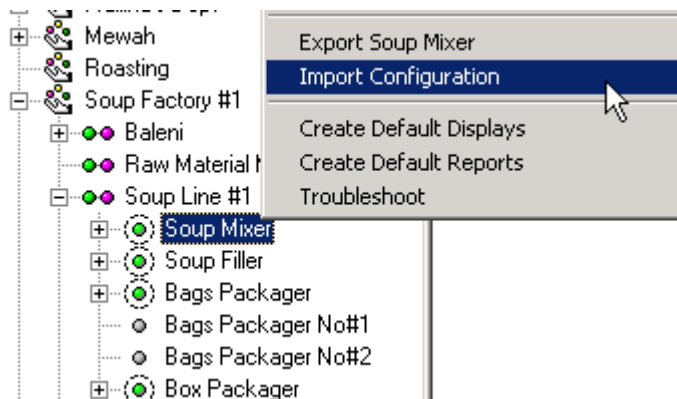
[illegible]
Mewah
Roasting
Soup Factory #1
Baleni
Raw Material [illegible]
Soup Line #1
Soup Mixer
Soup Filler
Bags Packager
Bags Packager No#1
Bags Packager No#2
Box Packager

Export Soup Mixer
Import Configuration
Create Default Displays
Create Default Reports
Troubleshoot